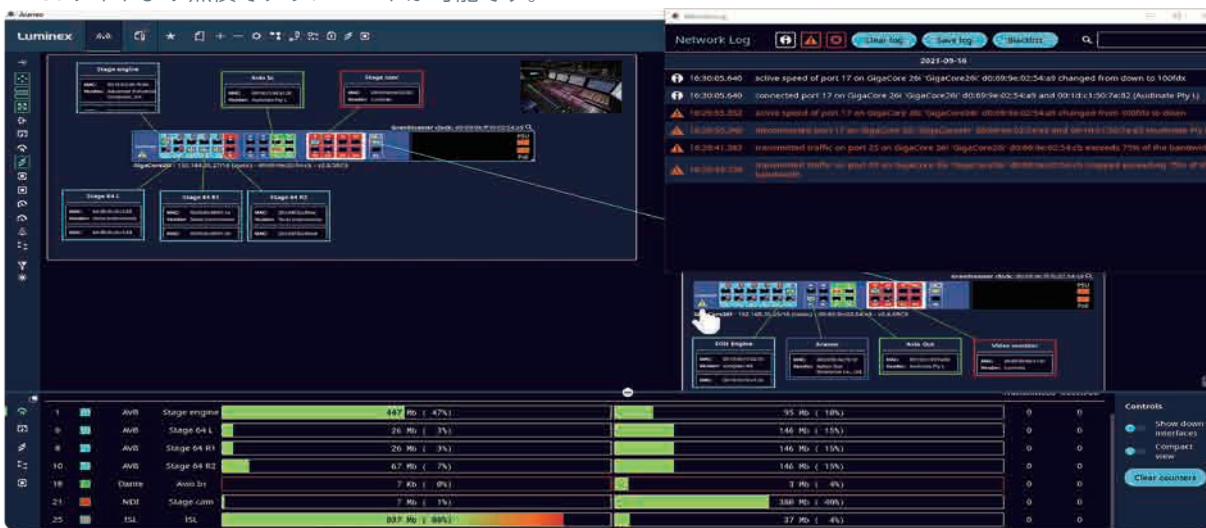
Araneo

Luminex

Stage engine

Axio 3c

Stage cam

GigaCore26i

Stage 64 L

Stage 64 R1

Stage 64 R2

PSU

PoE

Network Log

Clear log

Save log

Blacklist

2021-09-16

16:30:05.640 active speed of port 17 on GigaCore 26i 'GigaCore26i' d0:69:9e:02:54:a9 changed from down to 100fdx

16:30:05.640 connected port 17 on GigaCore 26i 'GigaCore26i' d0:69:9e:02:54:a9 and 00:1d:c1:50:7a:82 (Audinate Pty L)

16:29:55.852 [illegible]

16:29:55.260 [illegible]

16:28:41.383 transmitted traffic on port 25 on GigaCore 26i 'GigaCore26i' d0:69:9e:02:54:cb exceeds 75% of the bandwid

16:28:40.336 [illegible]

DiGi Engine

Araneo

Axio Out

Video monitor

| | | | | | |
|---|---|---|---|---|---|
| 1 | AVB | Stage engine | 447 Mb ( 47%) | 95 Mb ( 10%) | 0 | 0 |
| 4 | AVB | Stage 64 L | 26 Mb ( 3%) | 146 Mb ( 15%) | 0 | 0 |
| 8 | AVB | Stage 64 R1 | 26 Mb ( 3%) | 146 Mb ( 15%) | 0 | 0 |
| 10 | AVB | Stage 64 R2 | 67 Mb ( 7%) | 146 Mb ( 15%) | 0 | 0 |
| 18 | Dante | Axio 3c | 7 Kb ( 0%) | 3 Mb ( 4%) | 0 | 0 |
| 21 | NDI | Stage cam | 7 Mb ( 1%) | 388 Mb ( 40%) | 0 | 0 |
| 25 | ISL | ISL | 837 Mb ( 88%) | 37 Mb ( 4%) | 0 | 0 |

Controls

Show down interfaces

Compact view

Clear counters